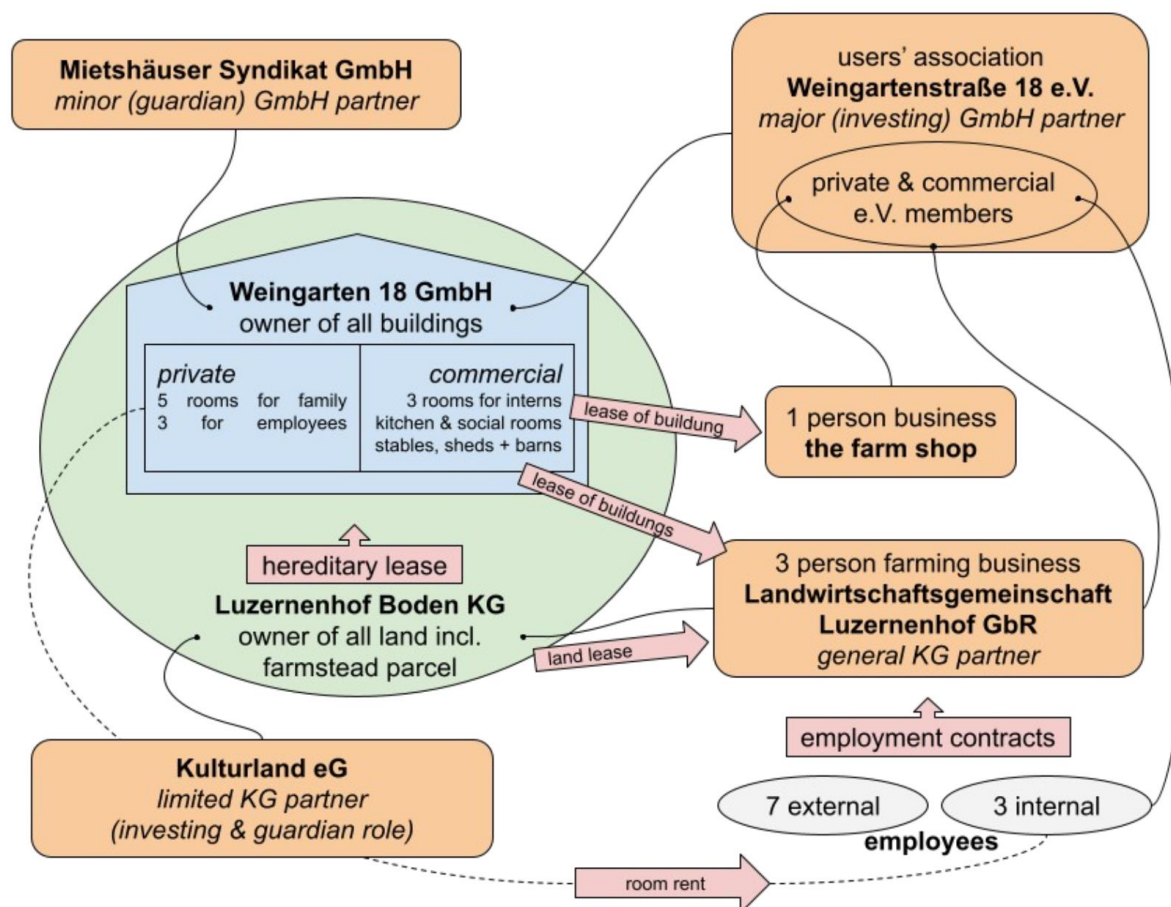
**Mietshäuser Syndikat GmbH**
*minor (guardian) GmbH partner*

users' association
**Weingartenstraße 18 e.V.**
*major (investing) GmbH partner*

private & commercial e.V. members

**Weingarten 18 GmbH**
owner of all buildings

*private*
5 rooms for family
3 for employees

*commercial*
3 rooms for interns
kitchen & social rooms
stables, sheds + barns

lease of buildung

1 person business
**the farm shop**

lease of buildungs

3 person farming business
**Landwirtschaftsgemeinschaft Luzernenhof GbR**
*general KG partner*

hereditary lease

**Luzernenhof Boden KG**
owner of all land incl. farmstead parcel

land lease

employment contracts

**Kulturland eG**
*limited KG partner*
*(investing & guardian role)*

7 external

3 internal

**employees**

room rent